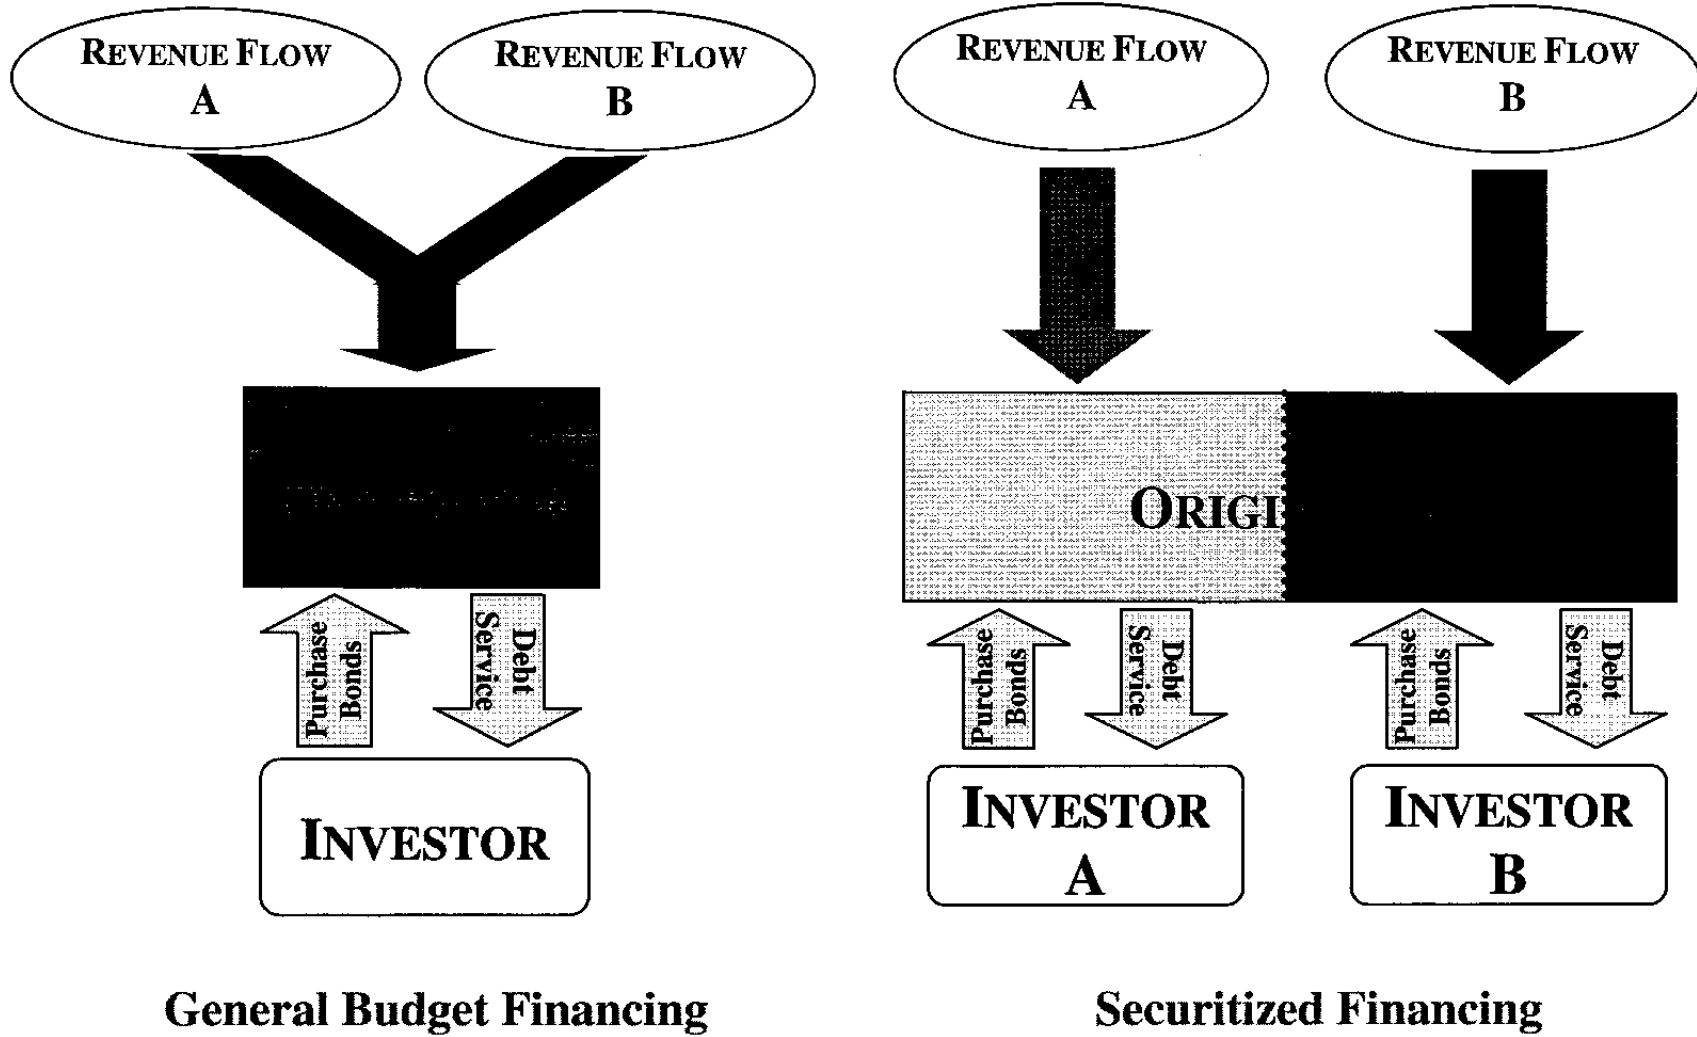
REVENUE FLOW A

REVENUE FLOW B

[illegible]

Purchase Bonds

Debt Service

INVESTOR

General Budget Financing

REVENUE FLOW A

REVENUE FLOW B

ORIGI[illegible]

Purchase Bonds

Debt Service

Purchase Bonds

Debt Service

INVESTOR A

INVESTOR B

Securitized Financing